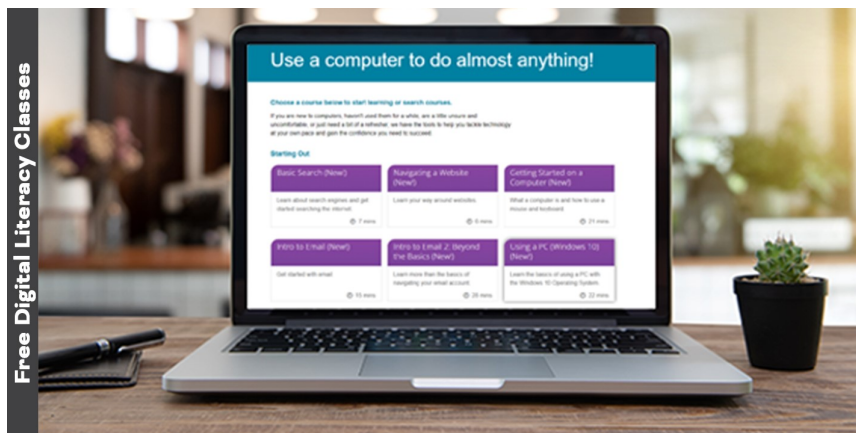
Free Digital Literacy Classes

Use a computer to do almost anything!

Choose a course below to start learning or search courses.

If you are new to computers, haven't used them for a while, are a little unsure and uncomfortable, or just need a bit of a refresher, we have the tools to help you tackle technology at your own pace and gain the confidence you need to succeed.

Starting Out

Basic Search (New!)
Learn about search engines and get started searching the internet.
7 mins

Navigating a Website (New!)
Learn your way around websites.
6 mins

Getting Started on a Computer (New!)
What a computer is and how to use a mouse and keyboard
21 mins

Intro to Email (New!)
Get started with email
15 mins

Intro to Email 2: Beyond the Basics (New!)
Learn more than the basics of navigating your email account.
26 mins

Using a PC (Windows 10) (New!)
Learn the basics of using a PC with the Windows 10 Operating System.
22 mins